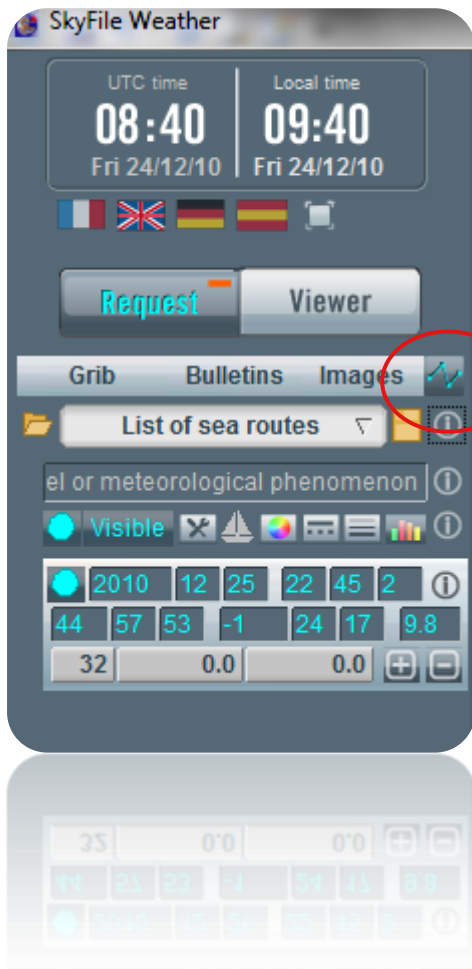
SkyFile Weather

UTC time
08:40
Fri 24/12/10

Local time
09:40
Fri 24/12/10

Request

Viewer

Grib

Bulletins

Images

List of sea routes

el or meteorological phenomenon

Visible

| 2010 | 12 | 25 | 22 | 45 | 2 |
|---|---|---|---|---|---|

| 44 | 57 | 53 | -1 | 24 | 17 | 9.8 |
|---|---|---|---|---|---|---|

| 32 | 0.0 | 0.0 |
|---|---|---|